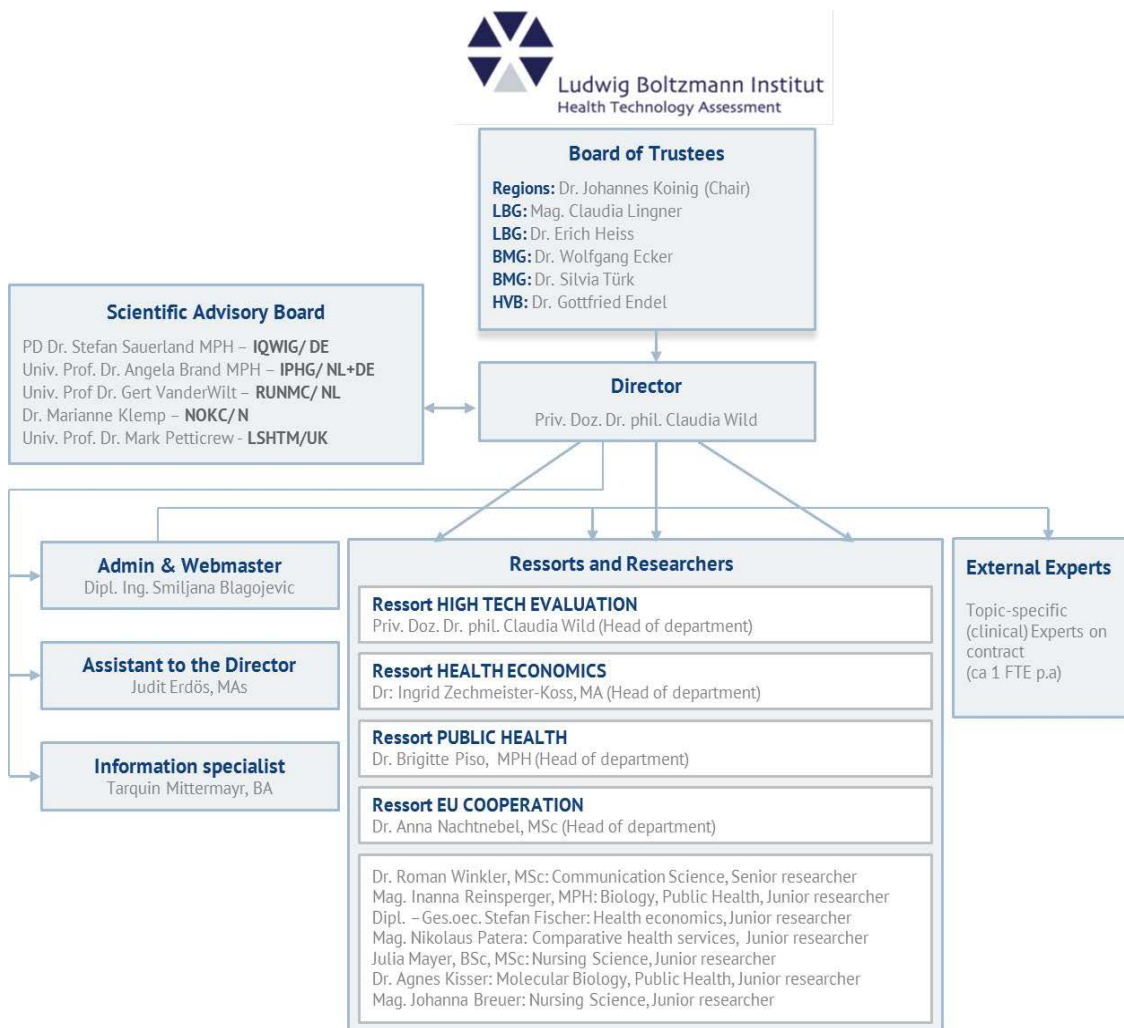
Ludwig Boltzmann Institut
Health Technology Assessment

Board of Trustees

Regions: Dr. Johannes Koinig (Chair)
LBG: Mag. Claudia Lingner
LBG: Dr. Erich Heiss
BMG: Dr. Wolfgang Ecker
BMG: Dr. Silvia Türk
HVB: Dr. Gottfried Endel

Scientific Advisory Board

PD Dr. Stefan Sauerland MPH – IQWIG/ DE
Univ. Prof. Dr. Angela Brand MPH – IPHG/ NL+DE
Univ. Prof Dr. Gert VanderWilt – RUNMC/ NL
Dr. Marianne Klemp – NOKC/ N
Univ. Prof. Dr. Mark Petticrew - LSHTM/UK

Director

Priv. Doz. Dr. phil. Claudia Wild

Admin & Webmaster
Dipl. Ing. Smiljana Blagojevic

Assistant to the Director
Judit Erdös, MAs

Information specialist
Tarquin Mittermayr, BA

Ressorts and Researchers

Ressort HIGH TECH EVALUATION
Priv. Doz. Dr. phil. Claudia Wild (Head of department)

Ressort HEALTH ECONOMICS
Dr: Ingrid Zechmeister-Koss, MA (Head of department)

Ressort PUBLIC HEALTH
Dr. Brigitte Piso, MPH (Head of department)

Ressort EU COOPERATION
Dr. Anna Nachtnebel, MSc (Head of department)

Dr. Roman Winkler, MSc: Communication Science, Senior researcher
Mag. Inanna Reinsperger, MPH: Biology, Public Health, Junior researcher
Dipl. –Ges.oec. Stefan Fischer: Health economics, Junior researcher
Mag. Nikolaus Patera: Comparative health services, Junior researcher
Julia Mayer, BSc, MSc: Nursing Science, Junior researcher
Dr. Agnes Kisser: Molecular Biology, Public Health, Junior researcher
Mag. Johanna Breuer: Nursing Science, Junior researcher

External Experts

Topic-specific (clinical) Experts on contract
(ca 1 FTE p.a)